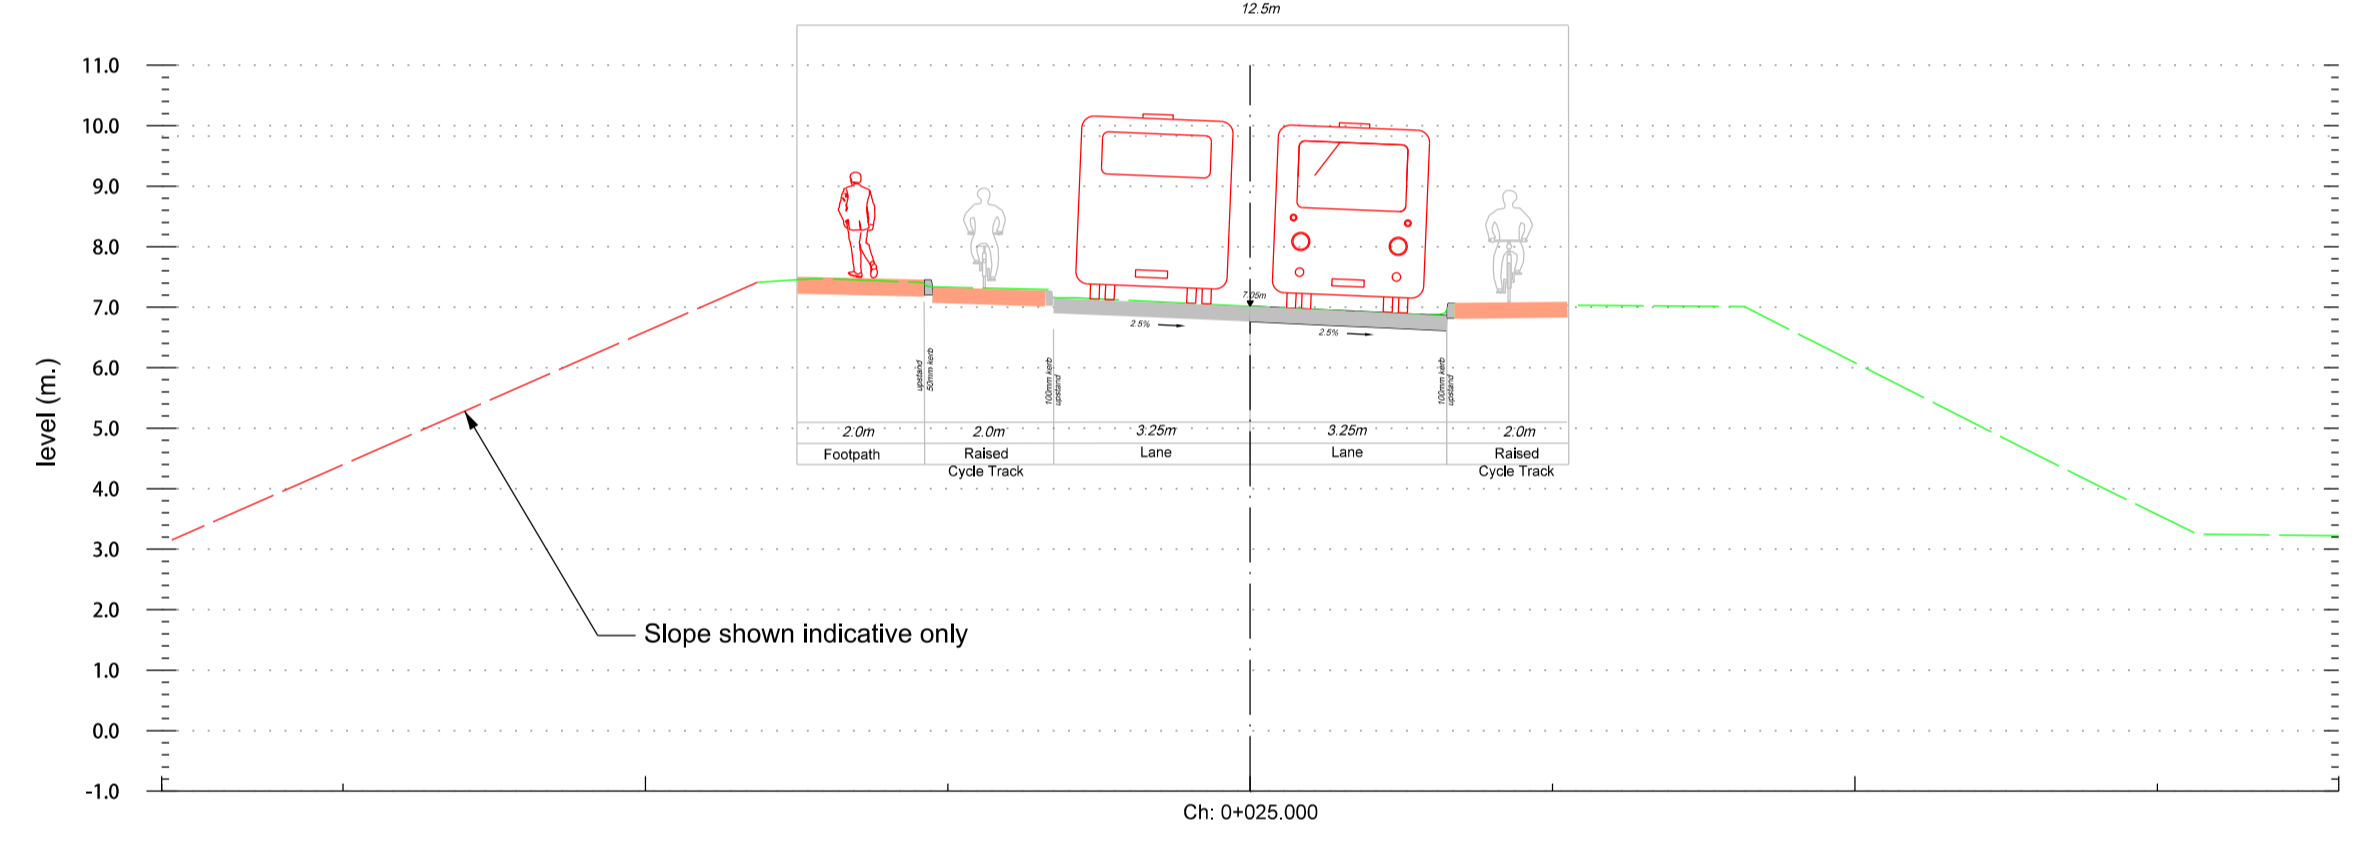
12.5m

11.0
10.0
9.0
8.0
7.0
6.0
5.0
4.0
3.0
2.0
1.0
0.0
-1.0

level (m.)

7.05m

2.5%

2.5%

50mm kerb upstand

100mm kerb upstand

100mm kerb upstand

| 2.0m | 2.0m | 3.25m | 3.25m | 2.0m |
|---|---|---|---|---|
| Footpath | Raised Cycle Track | Lane | Lane | Raised Cycle Track |

Slope shown indicative only

Ch: 0+025.000